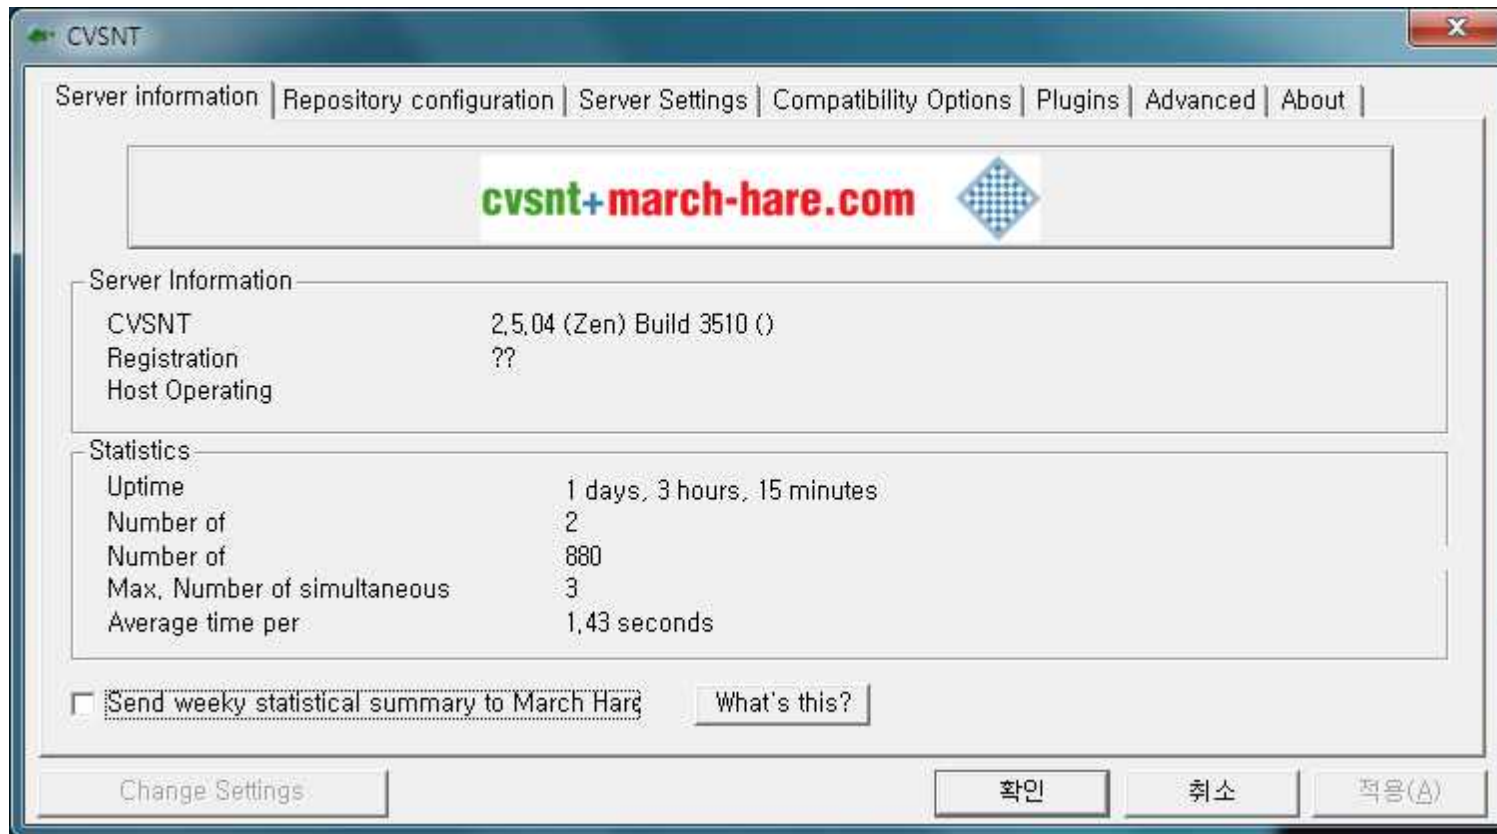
CVSNT

Server information | Repository configuration | Server Settings | Compatibility Options | Plugins | Advanced | About

cvsnt+march-hare.com

Server Information

| | |
|---|---|
| CVSNT | 2.5.04 (Zen) Build 3510 () |
| Registration | ?? |
| Host Operating | |

Statistics

| | |
|---|---|
| Uptime | 1 days, 3 hours, 15 minutes |
| Number of | 2 |
| Number of | 880 |
| Max. Number of simultaneous | 3 |
| Average time per | 1.43 seconds |

Send weeky statistical summary to March Hare

What's this?

Change Settings

확인

취소

적용(A)